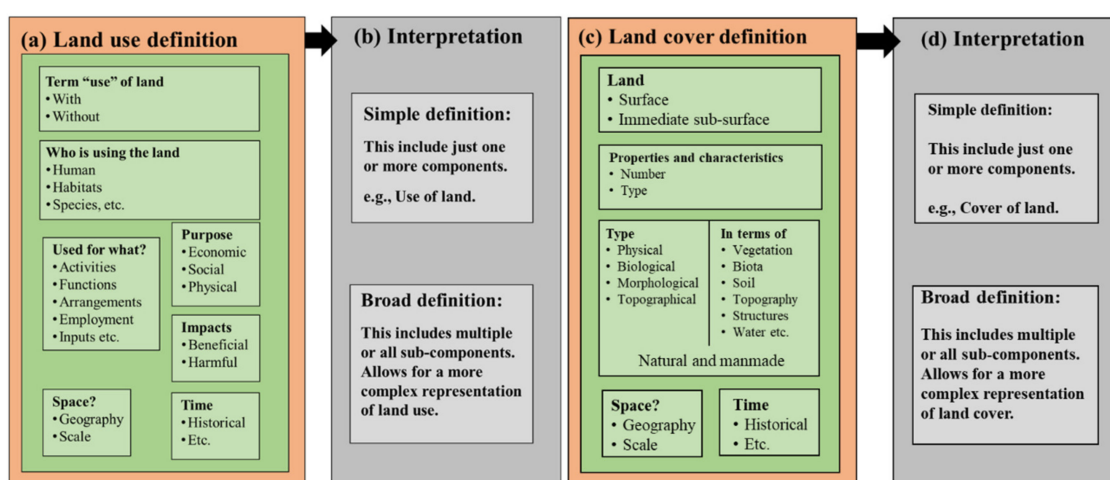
(a) Land use definition

Term "use" of land
• With
• Without

Who is using the land
• Human
• Habitats
• Species, etc.

Used for what?
• Activities
• Functions
• Arrangements
• Employment
• Inputs etc.

Purpose
• Economic
• Social
• Physical

Impacts
• Beneficial
• Harmful

Space?
• Geography
• Scale

Time
• Historical
• Etc.

(b) Interpretation

Simple definition:

This include just one or more components.

e.g., Use of land.

Broad definition:

This includes multiple or all sub-components. Allows for a more complex representation of land use.

(c) Land cover definition

Land
• Surface
• Immediate sub-surface

Properties and characteristics
• Number
• Type

Type
• Physical
• Biological
• Morphological
• Topographical

In terms of
• Vegetation
• Biota
• Soil
• Topography
• Structures
• Water etc.

Natural and manmade

Space?
• Geography
• Scale

Time
• Historical
• Etc.

(d) Interpretation

Simple definition:

This include just one or more components.

e.g., Cover of land.

Broad definition:

This includes multiple or all sub-components. Allows for a more complex representation of land cover.